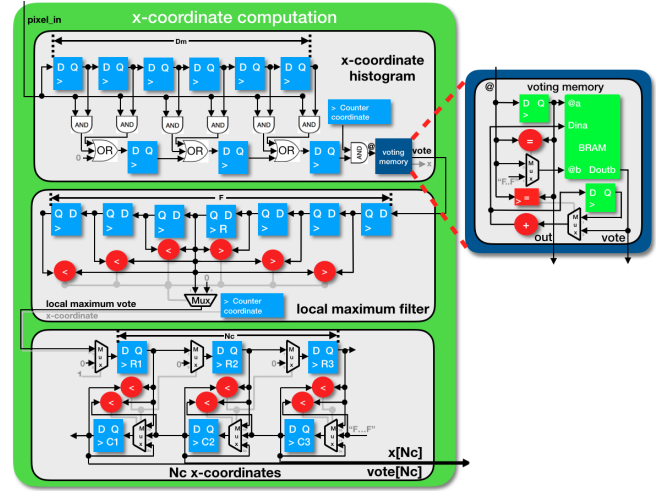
pixel_in
x-coordinate computation
Dm
x-coordinate histogram
D Q
>
D Q
>
D Q
>
D Q
>
D Q
>
D Q
>
AND
AND
AND
AND
AND
AND
0
OR
D Q
>
D Q
>
OR
D Q
>
D Q
>
OR
D Q
>
> Counter coordinate
AND
@
voting memory
vote
x
F
Q D
>
Q D
>
Q D
>
Q D
> R
Q D
>
Q D
>
Q D
>
<
<
<
>
>
>
<
<
0
Mux
> Counter coordinate
local maximum vote
x-coordinate
local maximum filter
Nc
0
M u x
D Q
> R1
0
M u x
D Q
> R2
0
M u x
D Q
> R3
<
<
<
<
<
<
D Q
> C1
M u x
D Q
> C2
M u x
D Q
> C3
M u x
"F...F"
x[Nc]
Nc x-coordinates
vote[Nc]
@
voting memory
D Q
>
@a
Dina
BRAM
@b Doutb
=
M u x
"F..F"
=
D Q
>
+
M u x
out
vote